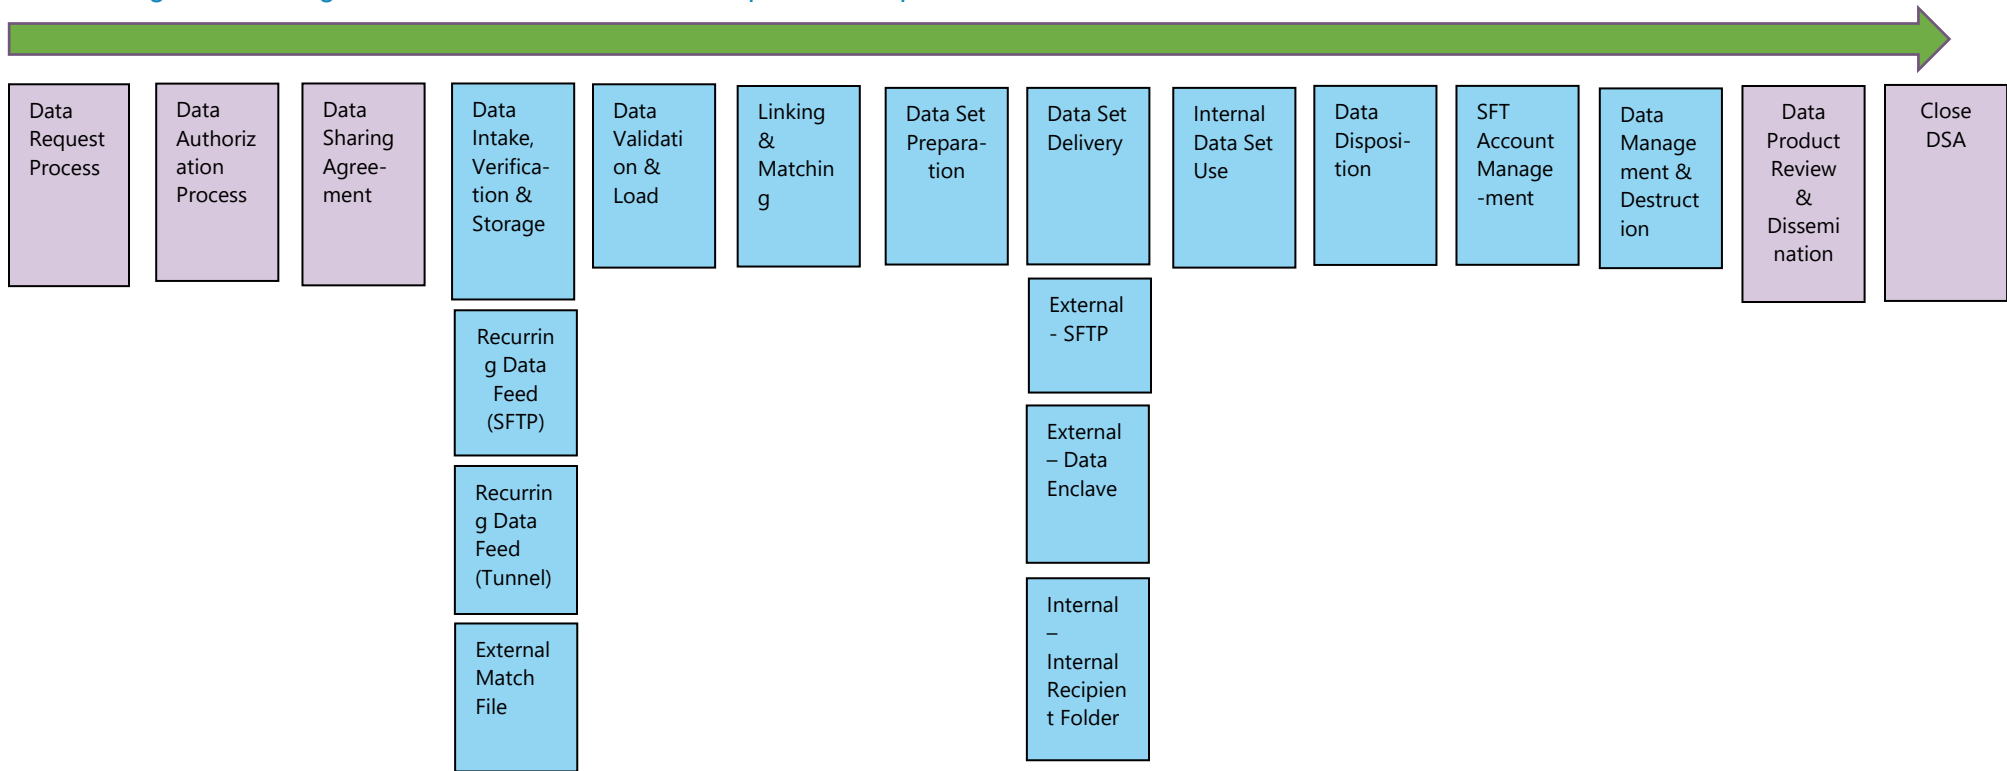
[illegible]

Data Request Process

Data Authorization Process

Data Sharing Agree-ment

Data Intake, Verifica-tion & Storage

Recurring Data Feed (SFTP)

Recurring Data Feed (Tunnel)

External Match File

Data Validation & Load

Linking & Matching

Data Set Prepara-tion

Data Set Delivery

External - SFTP

External – Data Enclave

Internal – Internal Recipient Folder

Internal Data Set Use

Data Disposi-tion

SFT Account Manage -ment

Data Management & Destruction

Data Product Review & Dissemination

Close DSA